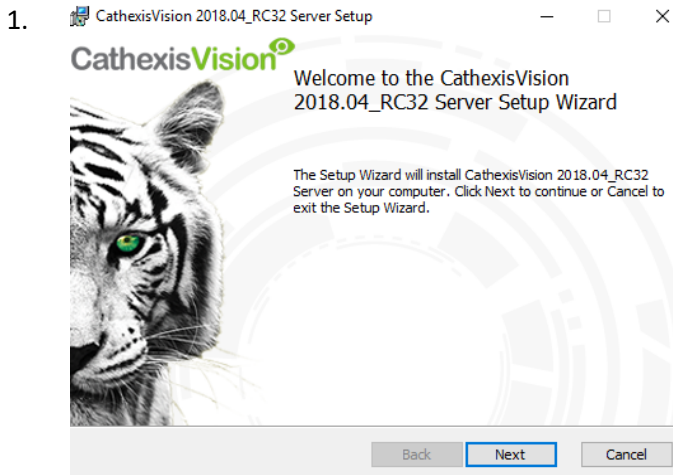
1.

CathexisVision 2018.04_RC32 Server Setup

CathexisVision

Welcome to the CathexisVision 2018.04_RC32 Server Setup Wizard

The Setup Wizard will install CathexisVision 2018.04_RC32 Server on your computer. Click Next to continue or Cancel to exit the Setup Wizard.

Back Next Cancel